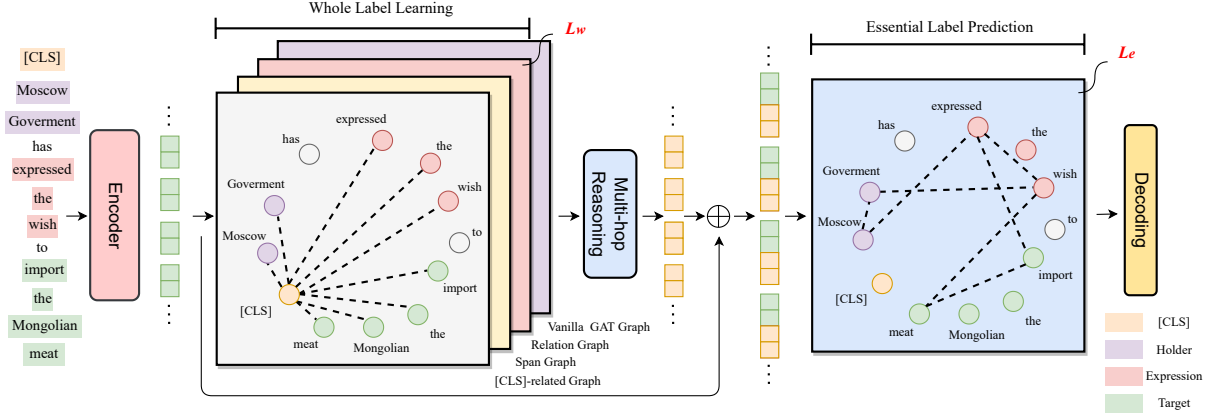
Whole Label Learning

$L_w$

Essential Label Prediction

$L_e$

[CLS]
Moscow
Goverment
has
expressed
the
wish
to
import
the
Mongolian
meat

Encoder

expressed
has
the
wish
Goverment
to
Moscow
import
[CLS]
the
meat
Mongolian

Vanilla GAT Graph
Relation Graph
Span Graph
[CLS]-related Graph

Multi-hop Reasoning

expressed
has
the
Goverment
wish
Moscow
to
import
[CLS]
meat
the
Mongolian

Decoding

[CLS]
Holder
Expression
Target